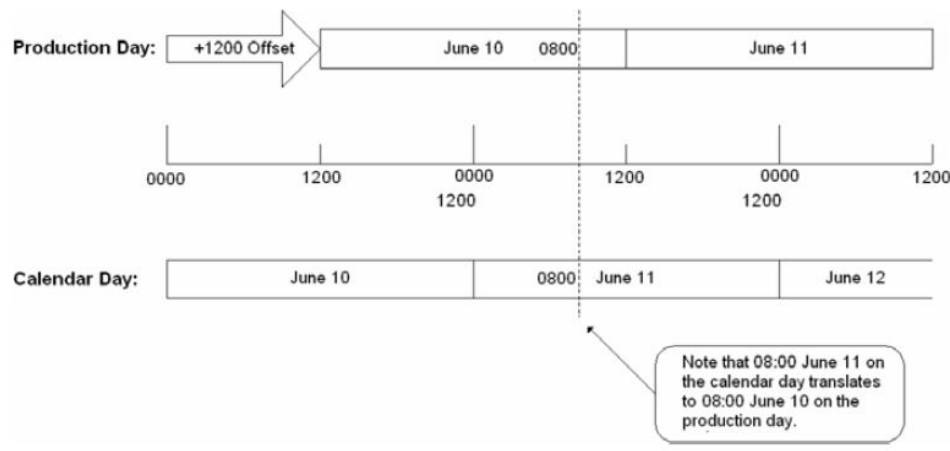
Production Day: +1200 Offset June 10 0800 June 11

0000 1200 0000 1200 1200 0000 1200 1200

Calendar Day: June 10 0800 June 11 June 12

Note that 08:00 June 11 on the calendar day translates to 08:00 June 10 on the production day.